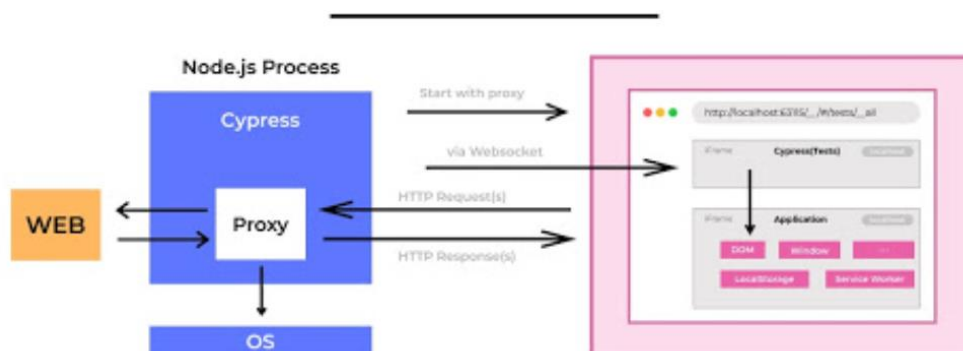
Node.js Process

Cypress

WEB

Proxy

OS

Start with proxy

via Websocket

HTTP Request(s)

HTTP Response(s)

http://localhost:63115/__/#/tests/__all

iFrame

Cypress(Tests)

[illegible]

iFrame

Application

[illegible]

DOM

Window

...

LocalStorage

Service Worker